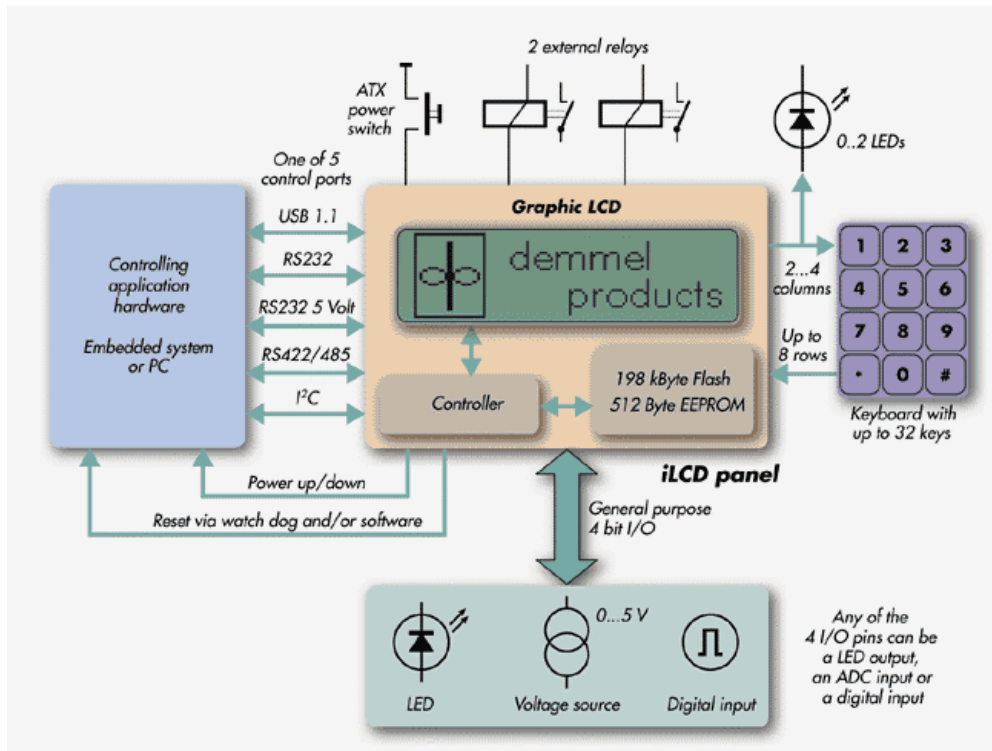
2 external relays

ATX power switch

0..2 LEDs

One of 5 control ports

Controlling application hardware

Embedded system or PC

USB 1.1

RS232

RS232 5 Volt

RS422/485

I$^2$C

Graphic LCD

demmel products

Controller

198 kByte Flash
512 Byte EEPROM

2...4 columns

Up to 8 rows

| 1 | 2 | 3 |
|---|---|---|
| 4 | 5 | 6 |
| 7 | 8 | 9 |
| * | 0 | # |

Keyboard with up to 32 keys

iLCD panel

Power up/down

Reset via watch dog and/or software

General purpose 4 bit I/O

0...5 V

LED

Voltage source

Digital input

Any of the 4 I/O pins can be a LED output, an ADC input or a digital input